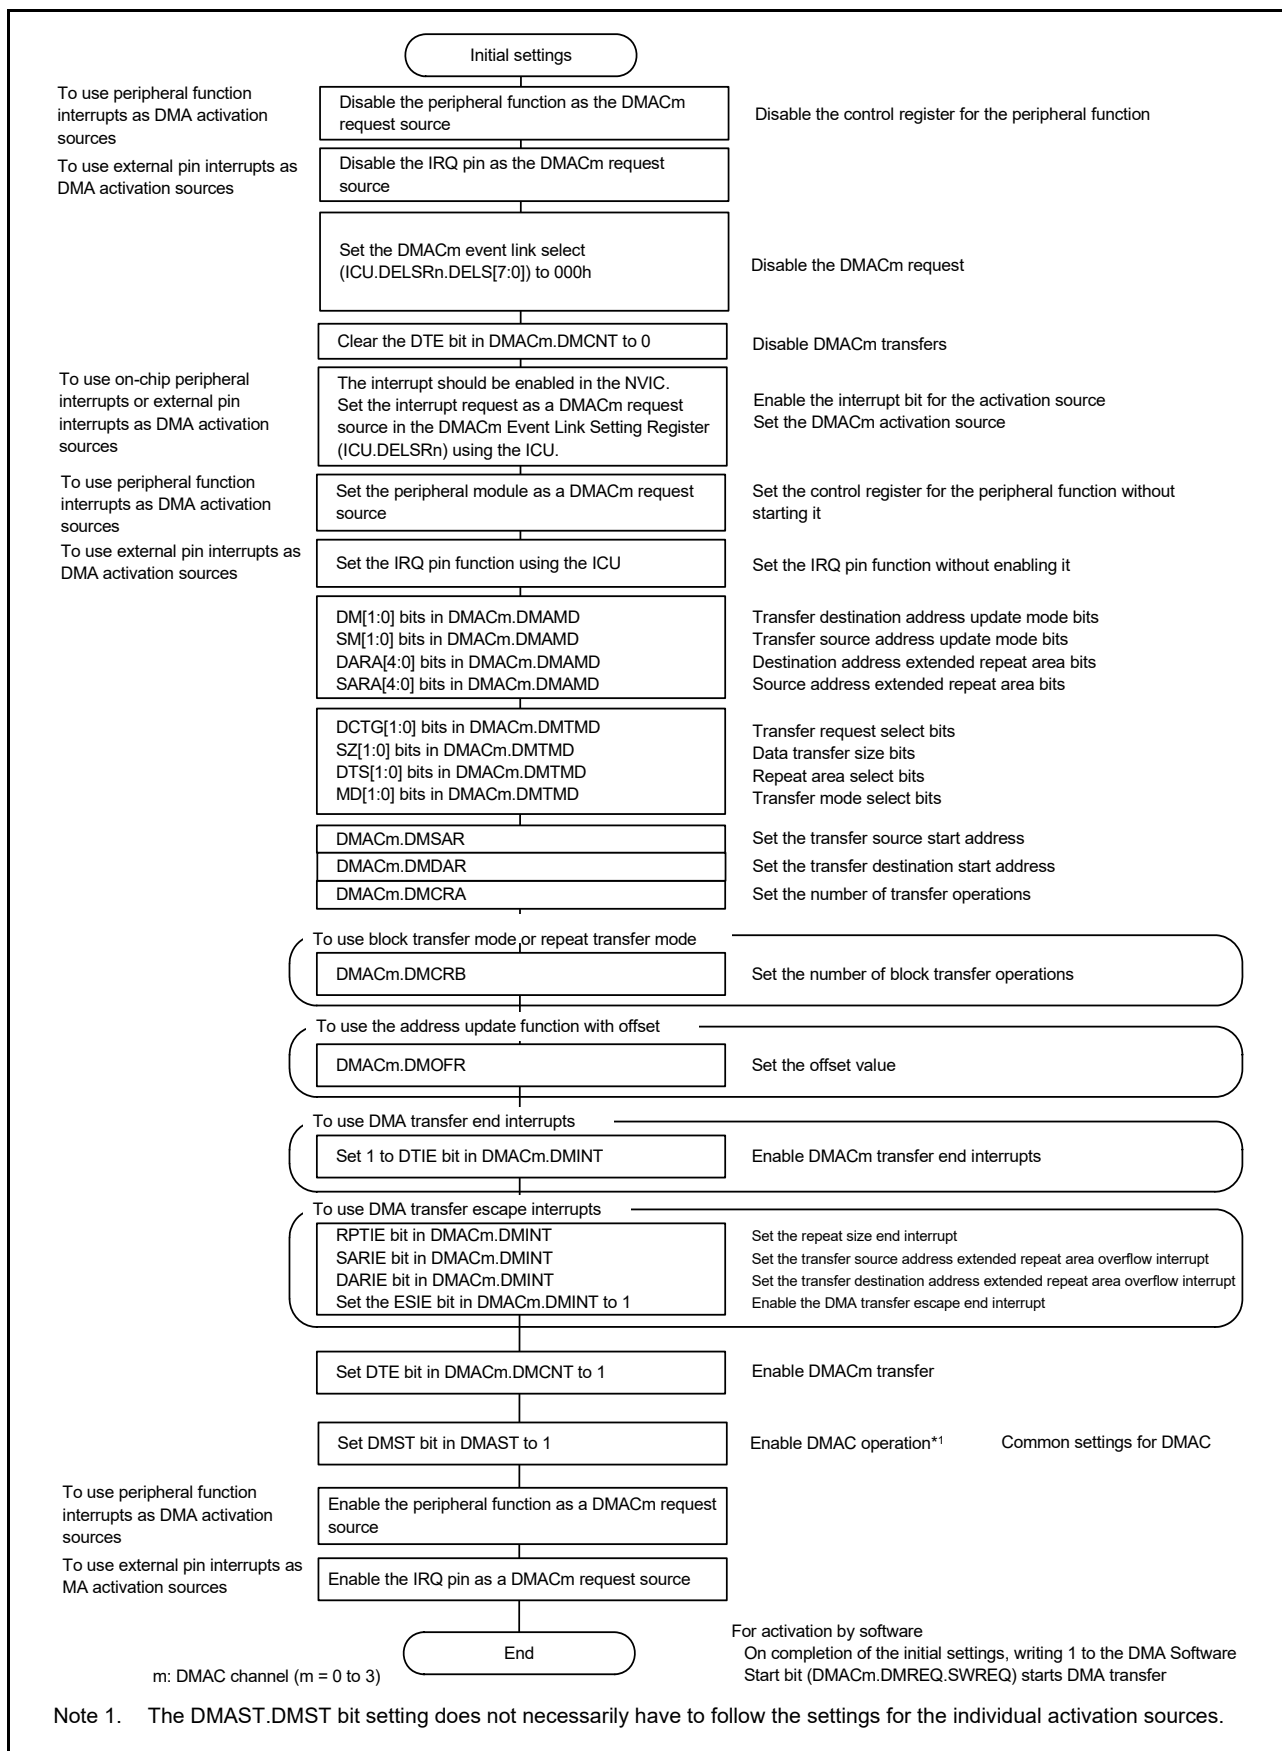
Initial settings

To use peripheral function interrupts as DMA activation sources

Disable the peripheral function as the DMACm request source

Disable the control register for the peripheral function

To use external pin interrupts as DMA activation sources

Disable the IRQ pin as the DMACm request source

Set the DMACm event link select (ICU.DELSRn.DELS[7:0]) to 000h

Disable the DMACm request

Clear the DTE bit in DMACm.DMCNT to 0

Disable DMACm transfers

To use on-chip peripheral interrupts or external pin interrupts as DMA activation sources

The interrupt should be enabled in the NVIC. Set the interrupt request as a DMACm request source in the DMACm Event Link Setting Register (ICU.DELSRn) using the ICU.

Enable the interrupt bit for the activation source
Set the DMACm activation source

To use peripheral function interrupts as DMA activation sources

Set the peripheral module as a DMACm request source

Set the control register for the peripheral function without starting it

To use external pin interrupts as DMA activation sources

Set the IRQ pin function using the ICU

Set the IRQ pin function without enabling it

DM[1:0] bits in DMACm.DMAMD
SM[1:0] bits in DMACm.DMAMD
DARA[4:0] bits in DMACm.DMAMD
SARA[4:0] bits in DMACm.DMAMD

Transfer destination address update mode bits
Transfer source address update mode bits
Destination address extended repeat area bits
Source address extended repeat area bits

DCTG[1:0] bits in DMACm.DMTMD
SZ[1:0] bits in DMACm.DMTMD
DTS[1:0] bits in DMACm.DMTMD
MD[1:0] bits in DMACm.DMTMD

Transfer request select bits
Data transfer size bits
Repeat area select bits
Transfer mode select bits

DMACm.DMSAR
Set the transfer source start address
DMACm.DMDAR
Set the transfer destination start address
DMACm.DMCRA
Set the number of transfer operations

To use block transfer mode or repeat transfer mode

DMACm.DMCRB
Set the number of block transfer operations

To use the address update function with offset

DMACm.DMOFR
Set the offset value

To use DMA transfer end interrupts

Set 1 to DTIE bit in DMACm.DMINT
Enable DMACm transfer end interrupts

To use DMA transfer escape interrupts

RPTIE bit in DMACm.DMINT
SARIE bit in DMACm.DMINT
DARIE bit in DMACm.DMINT
Set the ESIE bit in DMACm.DMINT to 1

Set the repeat size end interrupt
Set the transfer source address extended repeat area overflow interrupt
Set the transfer destination address extended repeat area overflow interrupt
Enable the DMA transfer escape end interrupt

Set DTE bit in DMACm.DMCNT to 1
Enable DMACm transfer

Set DMST bit in DMAST to 1
Enable DMAC operation*1
Common settings for DMAC

To use peripheral function interrupts as DMA activation sources

Enable the peripheral function as a DMACm request source

To use external pin interrupts as MA activation sources

Enable the IRQ pin as a DMACm request source

End

m: DMAC channel (m = 0 to 3)

For activation by software
On completion of the initial settings, writing 1 to the DMA Software Start bit (DMACm.DMREQ.SWREQ) starts DMA transfer

Note 1. The DMAST.DMST bit setting does not necessarily have to follow the settings for the individual activation sources.